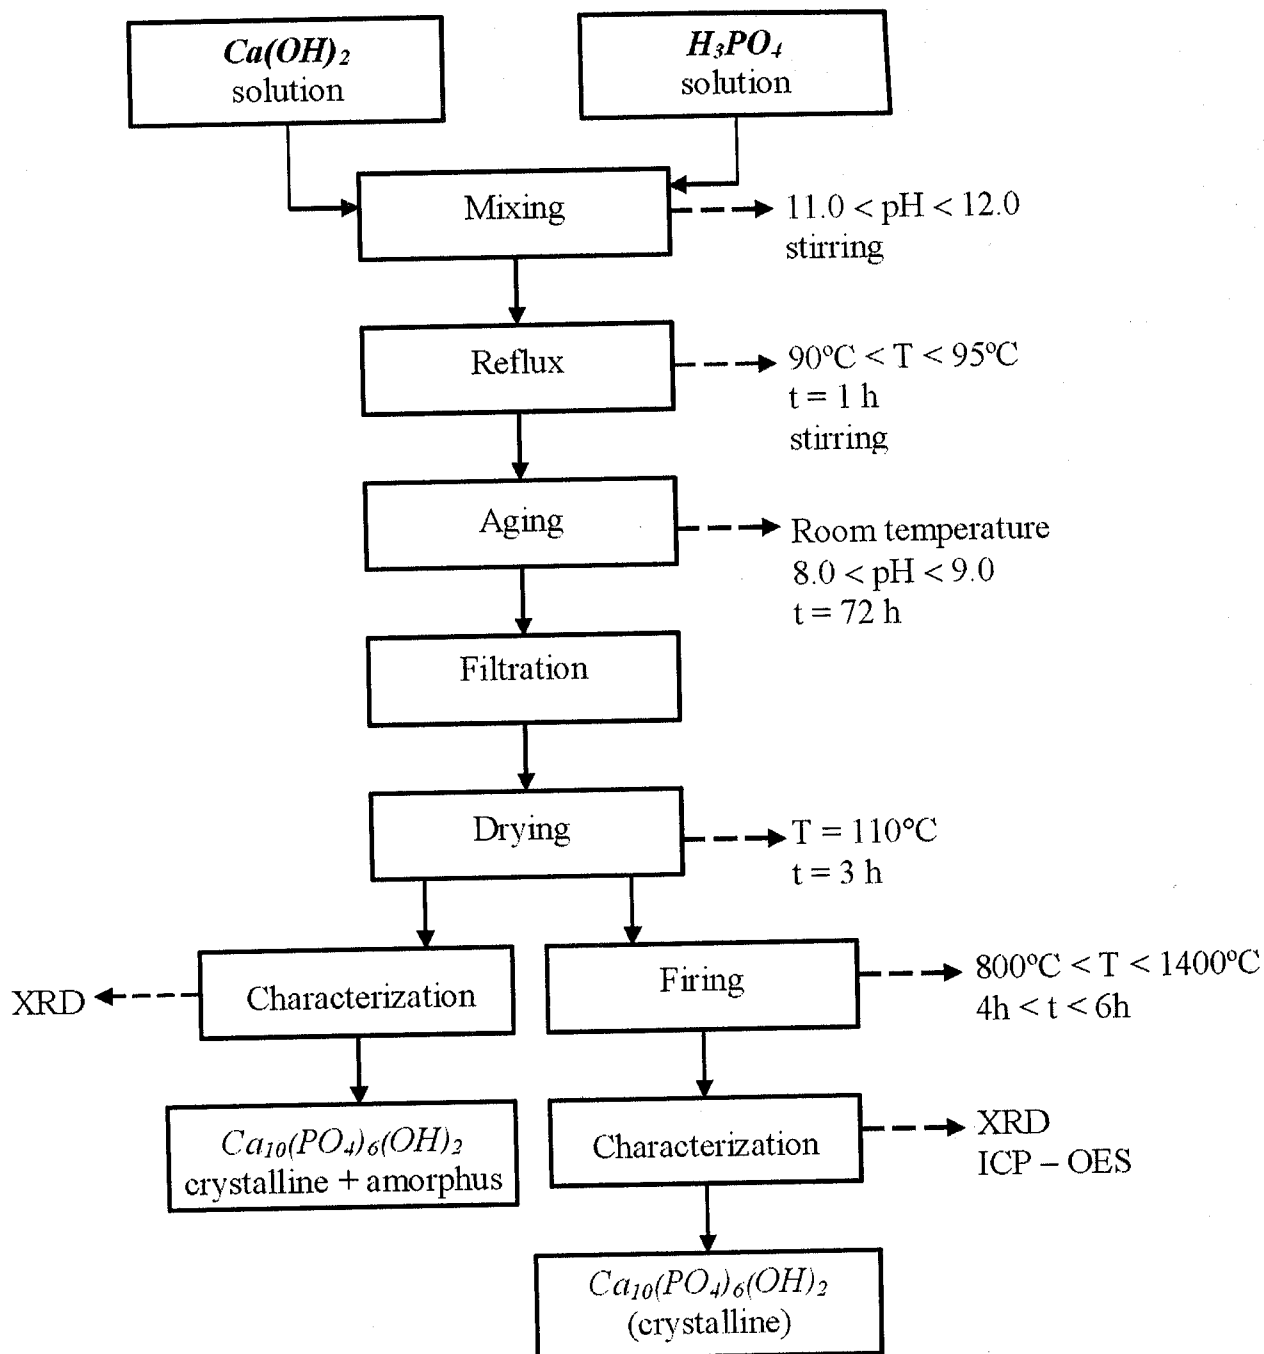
$Ca(OH)_2$
solution

$H_3PO_4$
solution

Mixing

11.0 < pH < 12.0
stirring

Reflux

90ºC < T < 95ºC
t = 1 h
stirring

Aging

Room temperature
8.0 < pH < 9.0
t = 72 h

Filtration

Drying

T = 110ºC
t = 3 h

XRD

Characterization

Firing

800ºC < T < 1400ºC
4h < t < 6h

$Ca_{10}(PO_4)_6(OH)_2$
crystalline + amorphus

Characterization

XRD
ICP – OES

$Ca_{10}(PO_4)_6(OH)_2$
(crystalline)